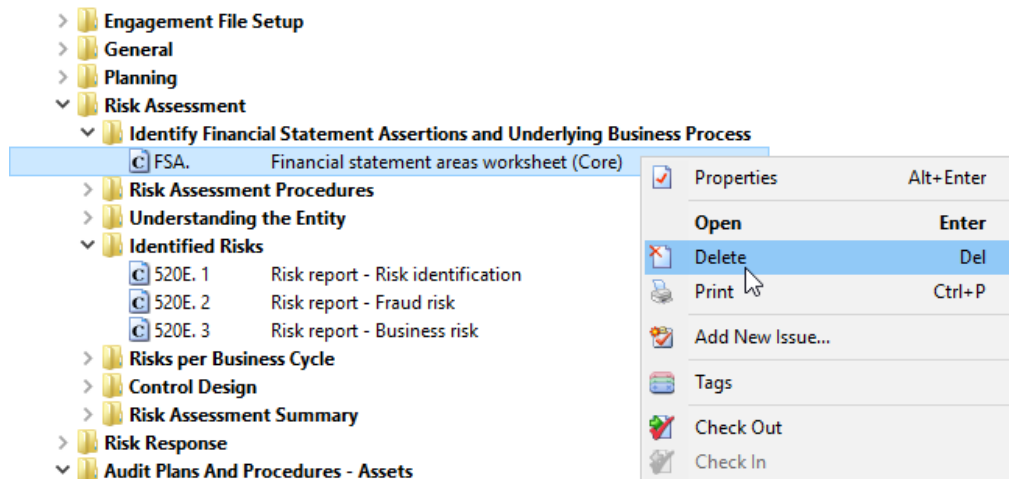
Engagement File Setup
General
Planning
Risk Assessment
Identify Financial Statement Assertions and Underlying Business Process
FSA. Financial statement areas worksheet (Core)
Risk Assessment Procedures
Understanding the Entity
Identified Risks
520E. 1 Risk report - Risk identification
520E. 2 Risk report - Fraud risk
520E. 3 Risk report - Business risk
Risks per Business Cycle
Control Design
Risk Assessment Summary
Risk Response
Audit Plans And Procedures - Assets

Properties Alt+Enter
Open Enter
Delete Del
Print Ctrl+P
Add New Issue...
Tags
Check Out
Check In